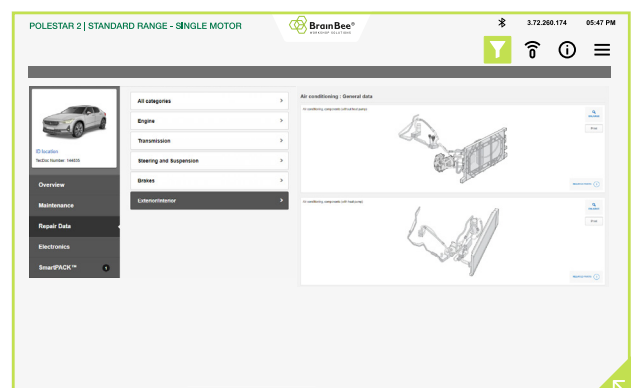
POLESTAR 2 | STANDARD RANGE - SINGLE MOTOR

BrainBee®
WORKSHOP SOLUTIONS

3.72.260.174 05:47 PM

ID location
TecDoc Number: 14403t

Overview
Maintenance
Repair Data
Electronics
SmartPACK™

All categories
Engine
Transmission
Steering and Suspension
Brakes
Exterior/Interior

Air conditioning : General data

Air conditioning compressor (without heat pump)
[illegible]
Print
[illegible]

Air conditioning compressor (with heat pump)
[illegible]
Print
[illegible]